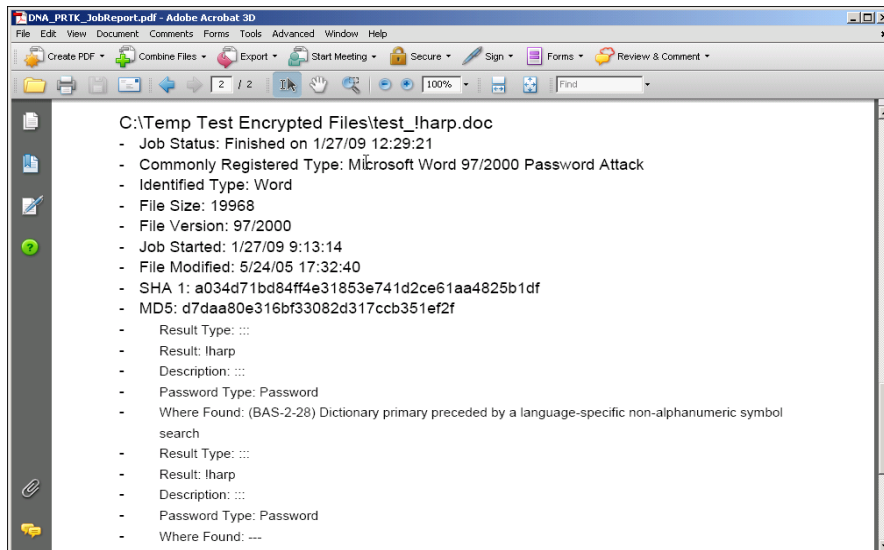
DNA_PRTK_JobReport.pdf - Adobe Acrobat 3D

File Edit View Document Comments Forms Tools Advanced Window Help

Create PDF Combine Files Export Start Meeting Secure Sign Forms Review & Comment

2 / 2 100% Find

C:\Temp Test Encrypted Files\test_!harp.doc
- Job Status: Finished on 1/27/09 12:29:21
- Commonly Registered Type: Microsoft Word 97/2000 Password Attack
- Identified Type: Word
- File Size: 19968
- File Version: 97/2000
- Job Started: 1/27/09 9:13:14
- File Modified: 5/24/05 17:32:40
- SHA 1: a034d71bd84ff4e31853e741d2ce61aa4825b1df
- MD5: d7daa80e316bf33082d317ccb351ef2f
- Result Type: :::
- Result: !harp
- Description: :::
- Password Type: Password
- Where Found: (BAS-2-28) Dictionary primary preceded by a language-specific non-alphanumeric symbol search
- Result Type: :::
- Result: !harp
- Description: :::
- Password Type: Password
- Where Found: ---